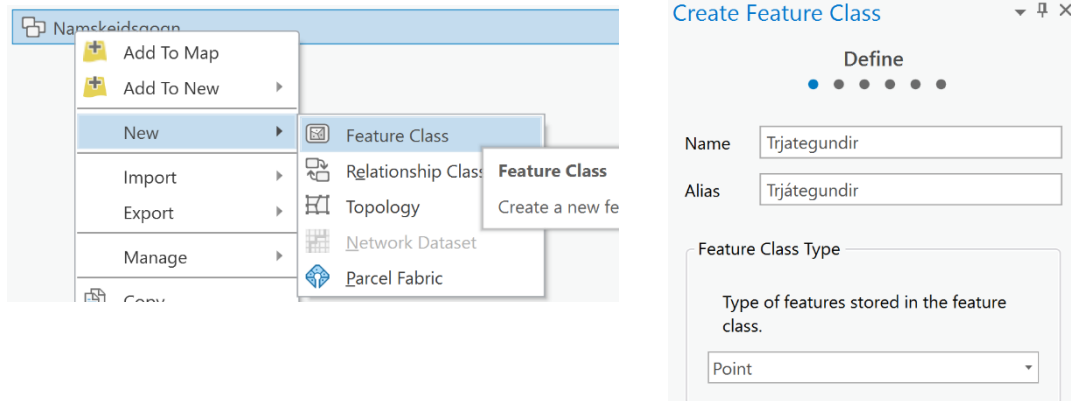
Namskeidsgogn
Add To Map
Add To New
New
Import
Export
Manage
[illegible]
Feature Class
Relationship Class
Topology
Network Dataset
Parcel Fabric
Feature Class
Create a new fe

Create Feature Class
Define
Name Trjategundir
Alias Trjátegundir
Feature Class Type
Type of features stored in the feature class.
Point